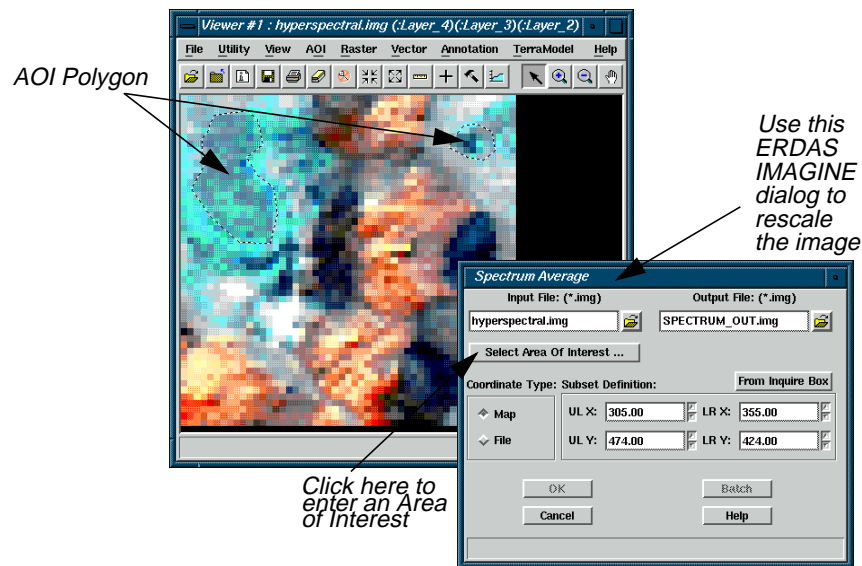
Viewer #1 : hyperspectral.img (:Layer_4)(:Layer_3)(:Layer_2)

File Utility View AOI Raster Vector Annotation TerraModel Help

AOI Polygon

Use this ERDAS IMAGINE dialog to rescale the image

Spectrum Average

Input File: (*.img)

Output File: (*.img)

hyperspectral.img

SPECTRUM_OUT.img

Select Area Of Interest ...

Coordinate Type: Subset Definition:

From Inquire Box

Map

File

UL X: 305.00

LR X: 355.00

UL Y: 474.00

LR Y: 424.00

Click here to enter an Area of Interest

OK

Batch

Cancel

Help